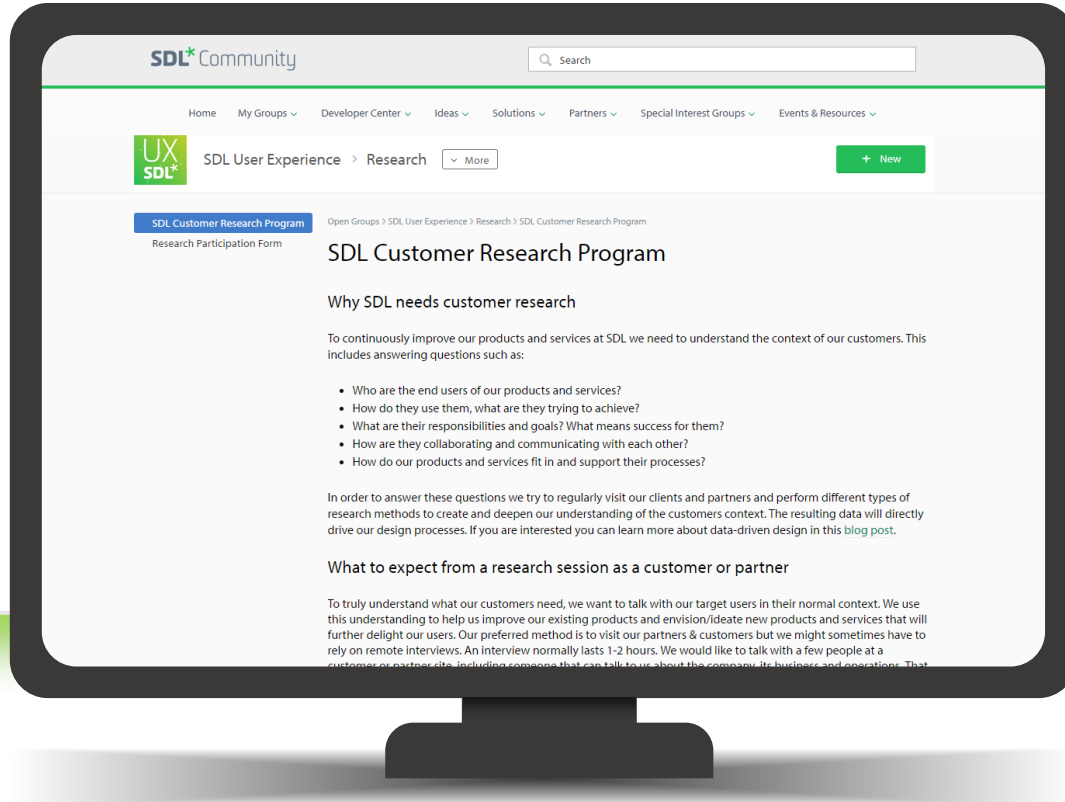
SDL* Community

Search

Home My Groups Developer Center Ideas Solutions Partners Special Interest Groups Events & Resources

UX SDL*

SDL User Experience > Research

More

+ New

SDL Customer Research Program

Research Participation Form

Open Groups > SDL User Experience > Research > SDL Customer Research Program

SDL Customer Research Program

Why SDL needs customer research

To continuously improve our products and services at SDL we need to understand the context of our customers. This includes answering questions such as:

- Who are the end users of our products and services?
- How do they use them, what are they trying to achieve?
- What are their responsibilities and goals? What means success for them?
- How are they collaborating and communicating with each other?
- How do our products and services fit in and support their processes?

In order to answer these questions we try to regularly visit our clients and partners and perform different types of research methods to create and deepen our understanding of the customers context. The resulting data will directly drive our design processes. If you are interested you can learn more about data-driven design in this blog post.

What to expect from a research session as a customer or partner

To truly understand what our customers need, we want to talk with our target users in their normal context. We use this understanding to help us improve our existing products and envision/ideate new products and services that will further delight our users. Our preferred method is to visit our partners & customers but we might sometimes have to rely on remote interviews. An interview normally lasts 1-2 hours. We would like to talk with a few people at a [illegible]